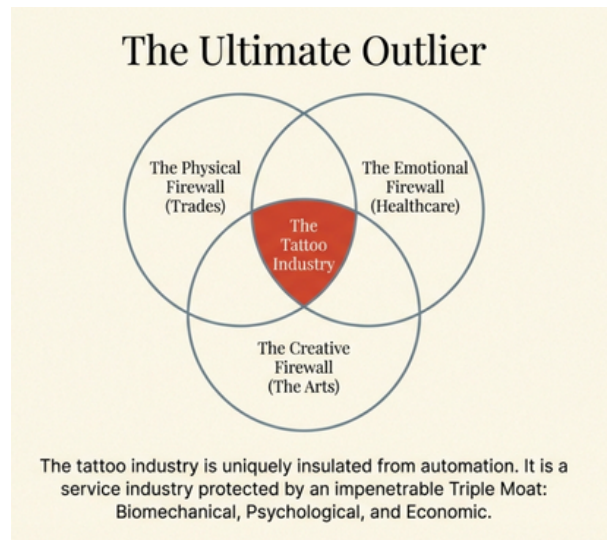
The Ultimate Outlier

The Physical Firewall (Trades)

The Emotional Firewall (Healthcare)

The Tattoo Industry

The Creative Firewall (The Arts)

The tattoo industry is uniquely insulated from automation. It is a service industry protected by an impenetrable Triple Moat: Biomechanical, Psychological, and Economic.